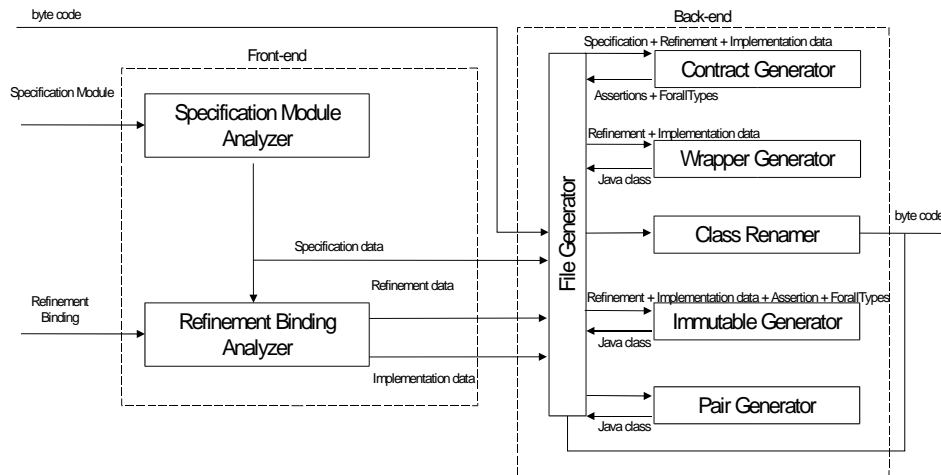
byte code

Back-end

Front-end

Specification + Refinement + Implementation data

Contract Generator

Assertions + ForallTypes

Specification Module

Specification Module Analyzer

Refinement + Implementation data

Wrapper Generator

Java class

File Generator

Class Renamer

byte code

Specification data

Refinement data

Refinement Binding

Refinement Binding Analyzer

Refinement + Implementation data + Assertion + ForallTypes

Immutable Generator

Java class

Implementation data

Pair Generator

Java class